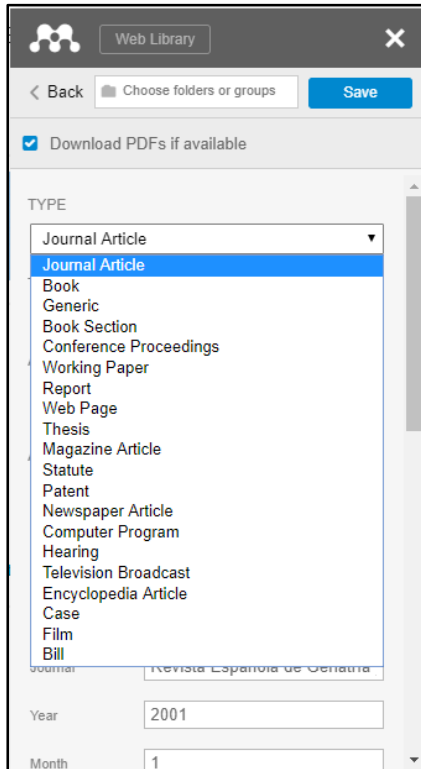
Web Library

×

< Back

Choose folders or groups

Save

Download PDFs if available

TYPE

Journal Article

Journal Article
Book
Generic
Book Section
Conference Proceedings
Working Paper
Report
Web Page
Thesis
Magazine Article
Statute
Patent
Newspaper Article
Computer Program
Hearing
Television Broadcast
Encyclopedia Article
Case
Film
Bill

Journal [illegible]

Revista Española de Geriatría

Year

2001

Month

1